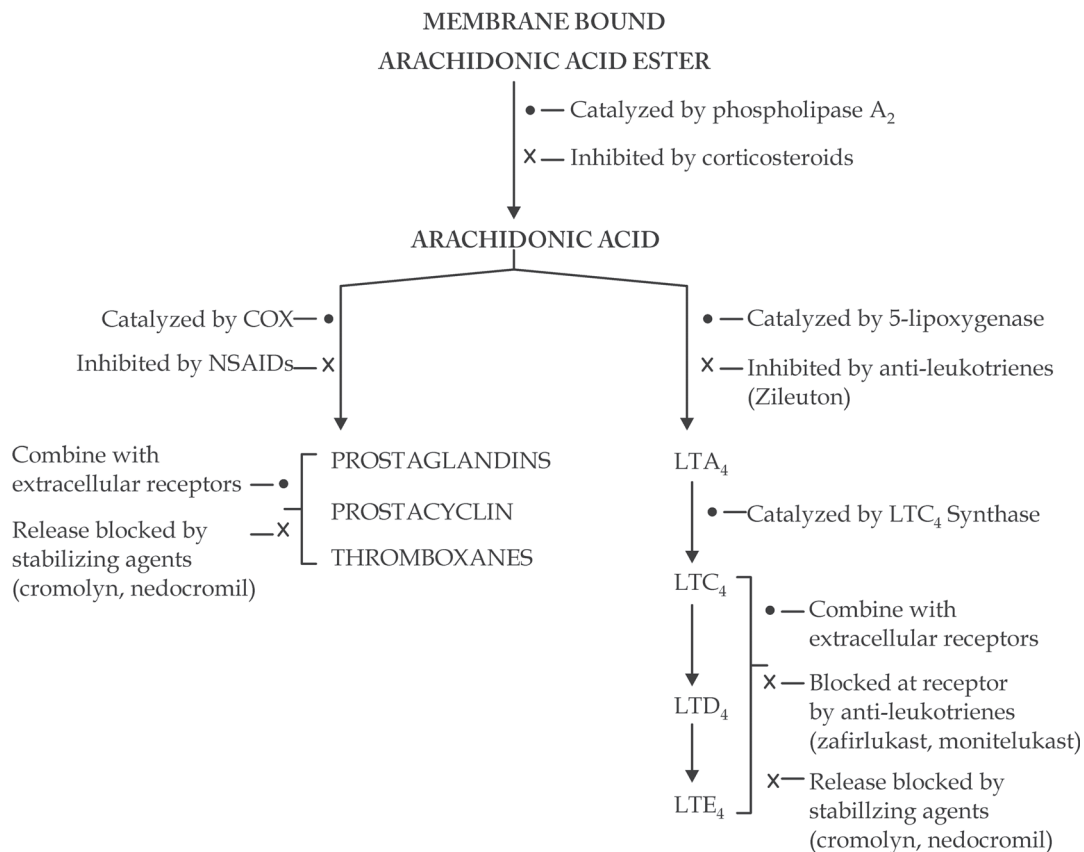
MEMBRANE BOUND
ARACHIDONIC ACID ESTER

• — Catalyzed by phospholipase $A_2$
x — Inhibited by corticosteroids

ARACHIDONIC ACID

Catalyzed by COX— •
Inhibited by NSAIDs— x

• — Catalyzed by 5-lipoxygenase
x — Inhibited by anti-leukotrienes (Zileuton)

Combine with extracellular receptors — •
Release blocked by stabilizing agents (cromolyn, nedocromil) — x

PROSTAGLANDINS
PROSTACYCLIN
THROMBOXANES

$LTA_4$
• — Catalyzed by $LTC_4$ Synthase
$LTC_4$
$LTD_4$
$LTE_4$

• — Combine with extracellular receptors
x — Blocked at receptor by anti-leukotrienes (zafirlukast, monitelukast)
x — Release blocked by stabillzing agents (cromolyn, nedocromil)